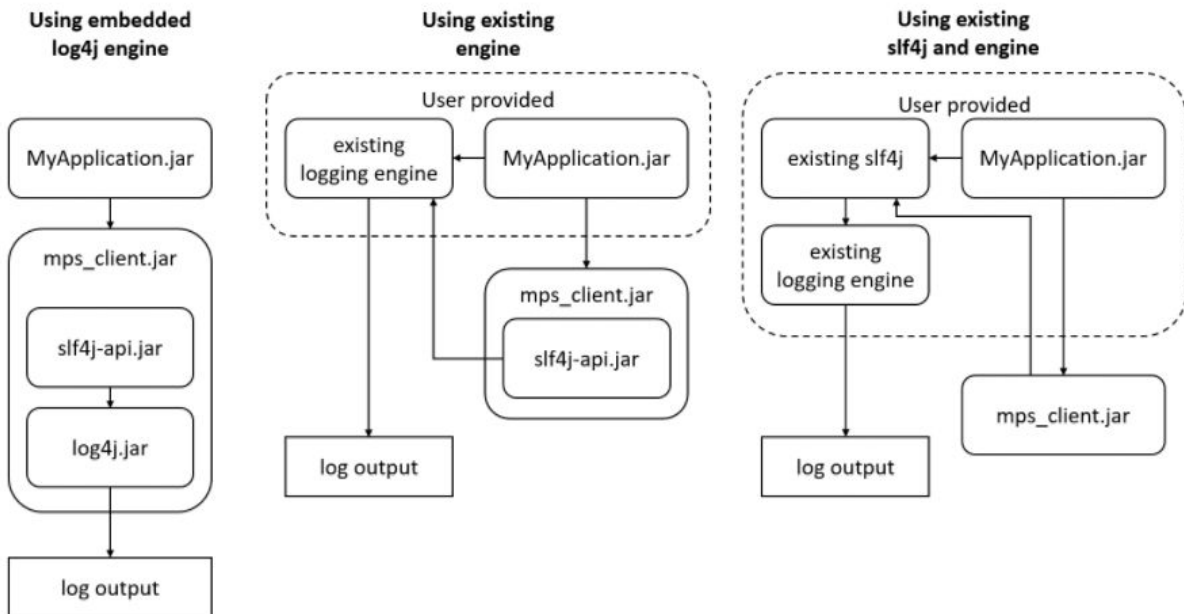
Using embedded log4j engine

MyApplication.jar

mps_client.jar

slf4j-api.jar

log4j.jar

log output

Using existing engine

User provided

existing logging engine

MyApplication.jar

mps_client.jar

slf4j-api.jar

log output

Using existing slf4j and engine

User provided

existing slf4j

MyApplication.jar

existing logging engine

mps_client.jar

log output